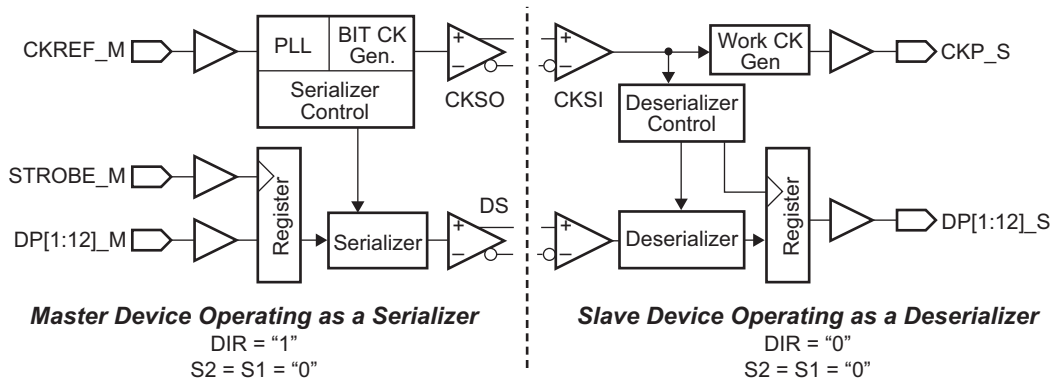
CKREF_M
PLL
BIT CK Gen.
Serializer Control
+
–
CKSO
STROBE_M
Register
DP[1:12]_M
Serializer
DS
+
–
+
–
CKSI
Work CK Gen
CKP_S
Deserializer Control
+
–
Deserializer
Register
DP[1:12]_S

*Master Device Operating as a Serializer*
DIR = “1”
S2 = S1 = “0”

*Slave Device Operating as a Deserializer*
DIR = “0”
S2 = S1 = “0”